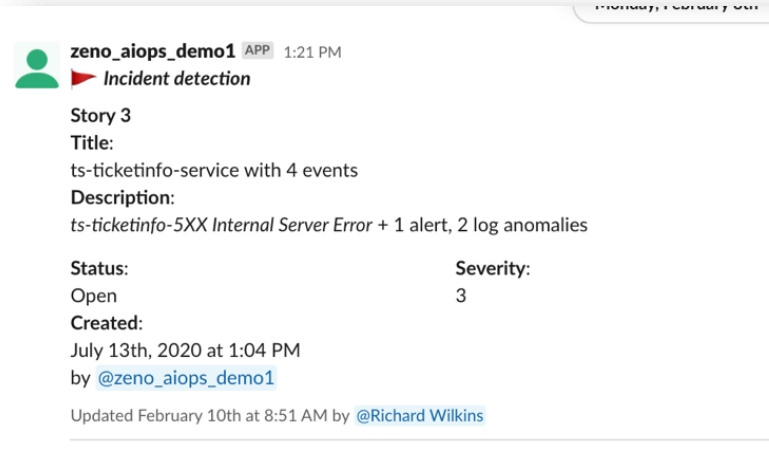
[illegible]

zeno_aiops_demo1 APP 1:21 PM
Incident detection

Story 3
Title:
ts-ticketinfo-service with 4 events
Description:
ts-ticketinfo-5XX Internal Server Error + 1 alert, 2 log anomalies

Status:
Open

Severity:
3

Created:
July 13th, 2020 at 1:04 PM
by @zeno_aiops_demo1

Updated February 10th at 8:51 AM by @Richard Wilkins